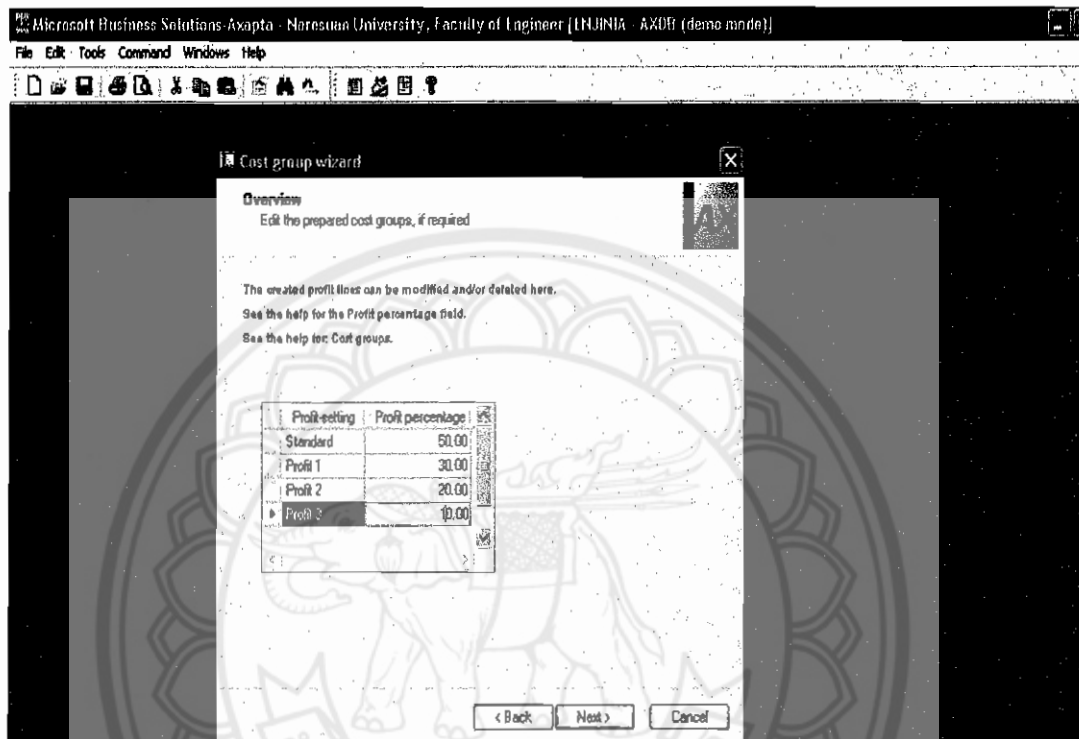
Microsoft Business Solutions-Axapta - Naresuan University, Faculty of Engineer [ENJINIA - AXDB (demo mode)]

File Edit Tools Command Windows Help

Cost group wizard

Overview
Edit the prepared cost groups, if required

The created profit lines can be modified and/or deleted here.
See the help for the Profit percentage field.
See the help for: Cost groups.

| Profit-setting | Profit percentage |
|---|---|
| Standard | 50.00 |
| Profit 1 | 30.00 |
| Profit 2 | 20.00 |
| Profit 3 | 10.00 |

< Back  Next >  Cancel